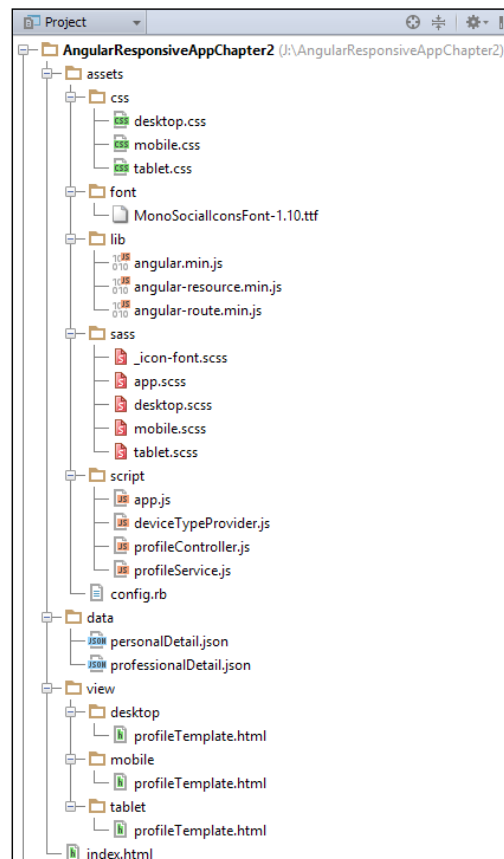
Project

AngularResponsiveAppChapter2 (J:\AngularResponsiveAppChapter2)
assets
css
desktop.css
mobile.css
tablet.css
font
MonoSocialIconsFont-1.10.ttf
lib
angular.min.js
angular-resource.min.js
angular-route.min.js
sass
_icon-font.scss
app.scss
desktop.scss
mobile.scss
tablet.scss
script
app.js
deviceTypeProvider.js
profileController.js
profileService.js
config.rb
data
personalDetail.json
professionalDetail.json
view
desktop
profileTemplate.html
mobile
profileTemplate.html
tablet
profileTemplate.html
index.html